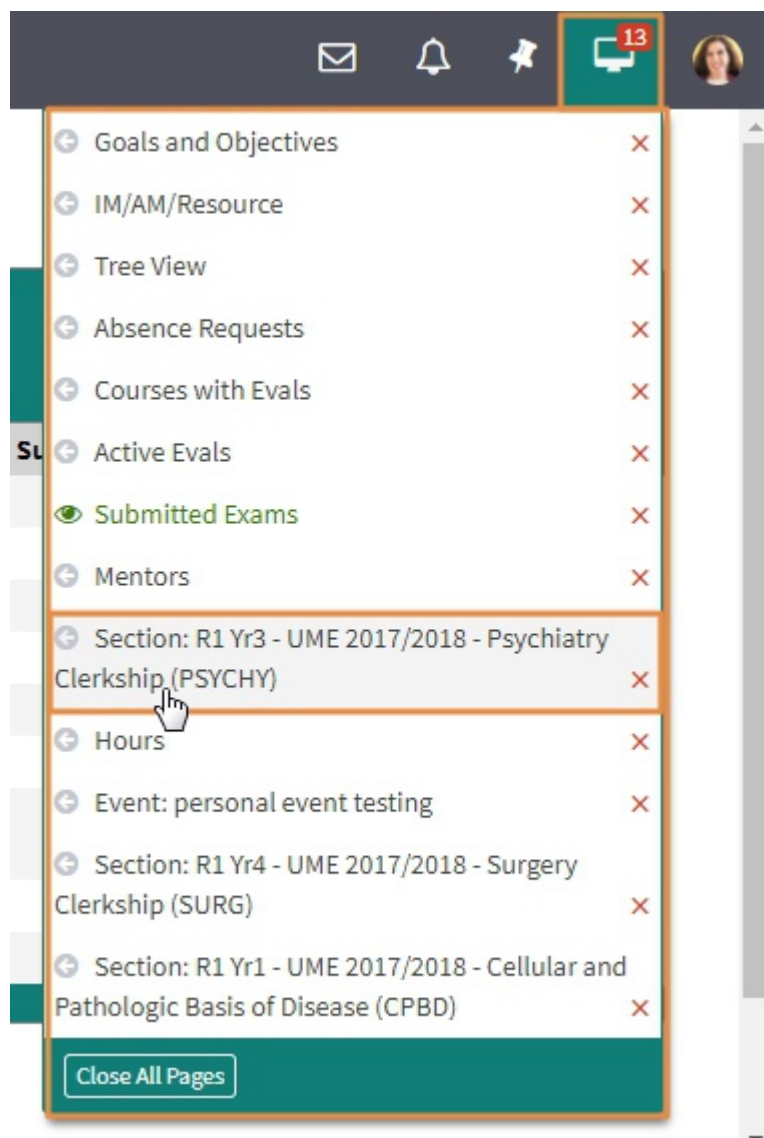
13

Goals and Objectives ×
IM/AM/Resource ×
Tree View ×
Absence Requests ×
Courses with Evals ×
Su
Active Evals ×
Submitted Exams ×
Mentors ×
Section: R1 Yr3 - UME 2017/2018 - Psychiatry Clerkship (PSYCHY) ×
Hours ×
Event: personal event testing ×
Section: R1 Yr4 - UME 2017/2018 - Surgery Clerkship (SURG) ×
Section: R1 Yr1 - UME 2017/2018 - Cellular and Pathologic Basis of Disease (CPBD) ×

Close All Pages